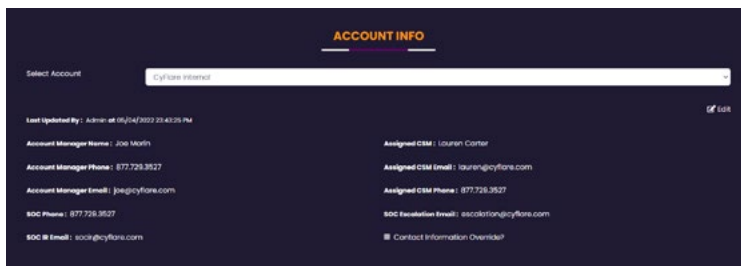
ACCOUNT INFO

Select Account

CyFlare Internal

Edit

Last Updated By : Admin at 05/04/2022 23:43:25 PM

Account Manager Name : Joe Marin

Assigned CSM : Lauren Carter

Account Manager Phone : 877.729.3527

Assigned CSM Email : lauren@cyflare.com

Account Manager Email : joe@cyflare.com

Assigned CSM Phone : 877.729.3527

SOC Phone : 877.729.3527

SOC Escalation Email : escalation@cyflare.com

SOC IR Email : socir@cyflare.com

Contact Information Override?